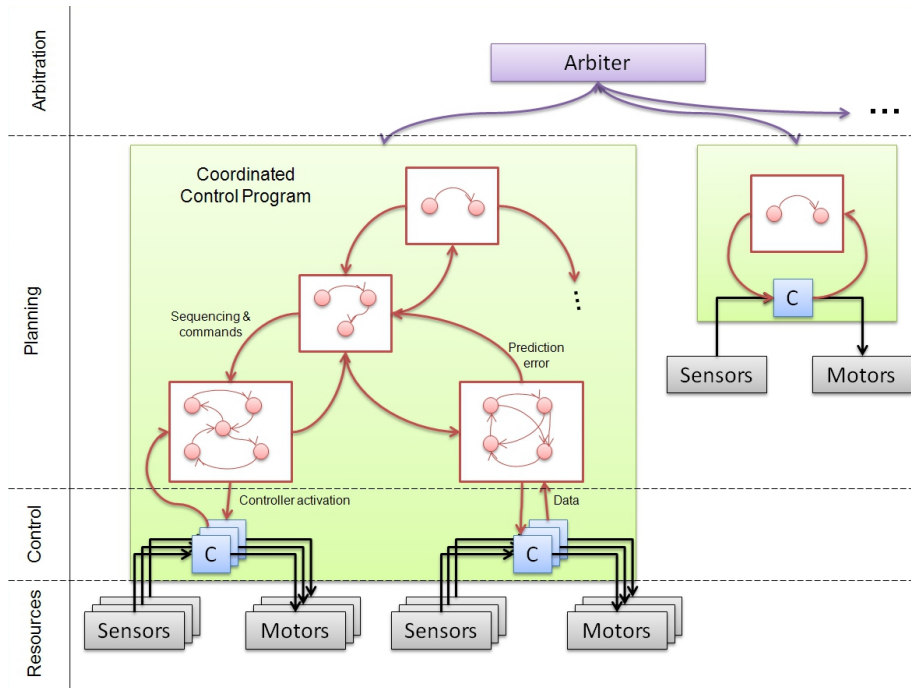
Arbitration

Planning

Control

Resources

Arbiter

...

Coordinated Control Program

⋮

Sequencing & commands

Prediction error

Controller activation

Data

C

C

C

Sensors

Motors

Sensors

Motors

Sensors

Motors